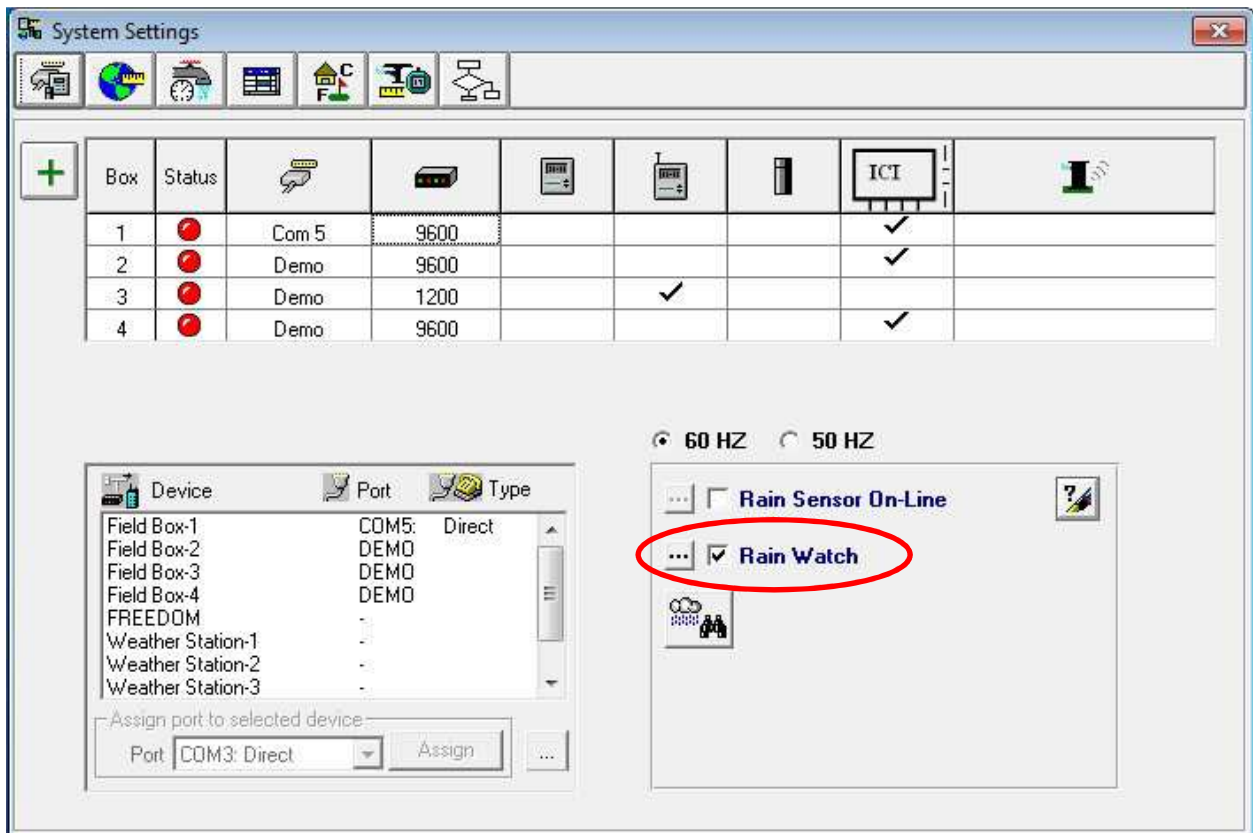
System Settings

+

| Box | Status | | | | | | ICI | |
|---|---|---|---|---|---|---|---|---|
| 1 | | Com 5 | 9600 | | | | ✓ | |
| 2 | | Demo | 9600 | | | | ✓ | |
| 3 | | Demo | 1200 | | ✓ | | | |
| 4 | | Demo | 9600 | | | | ✓ | |

60 HZ 50 HZ

... Rain Sensor On-Line

... Rain Watch

Device Port Type

| Device | Port | Type |
|---|---|---|
| Field Box-1 | COM5: | Direct |
| Field Box-2 | DEMO | |
| Field Box-3 | DEMO | |
| Field Box-4 | DEMO | |
| FREEDOM | - | |
| Weather Station-1 | - | |
| Weather Station-2 | - | |
| Weather Station-3 | - | |

Assign port to selected device

Port COM3: Direct Assign ...